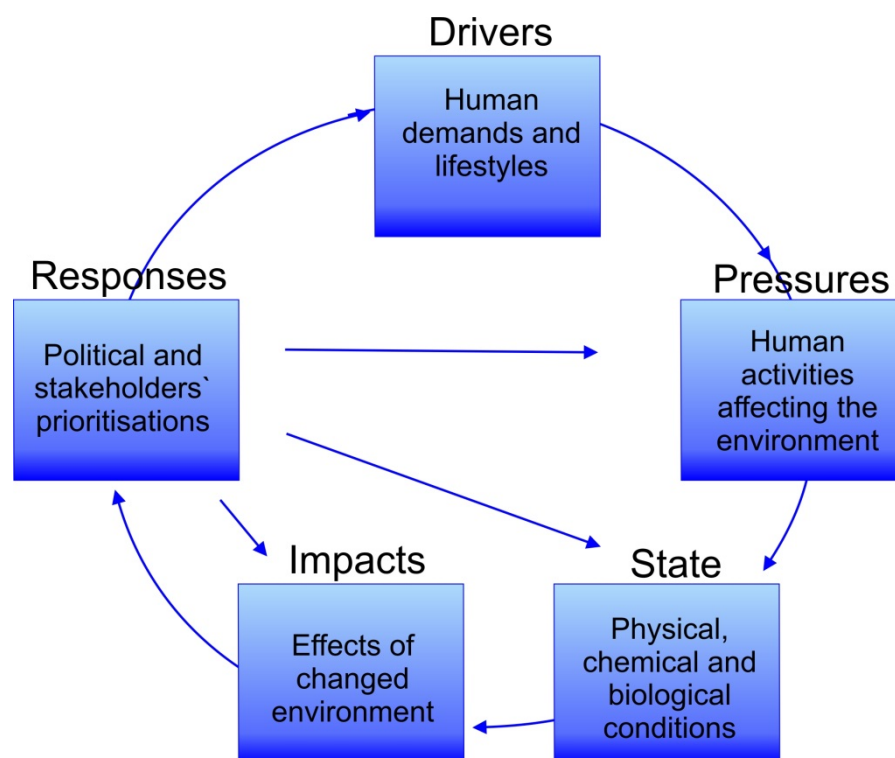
Drivers

Human demands and lifestyles

Pressures

Human activities affecting the environment

State

Physical, chemical and biological conditions

Impacts

Effects of changed environment

Responses

Political and stakeholders` prioritisations